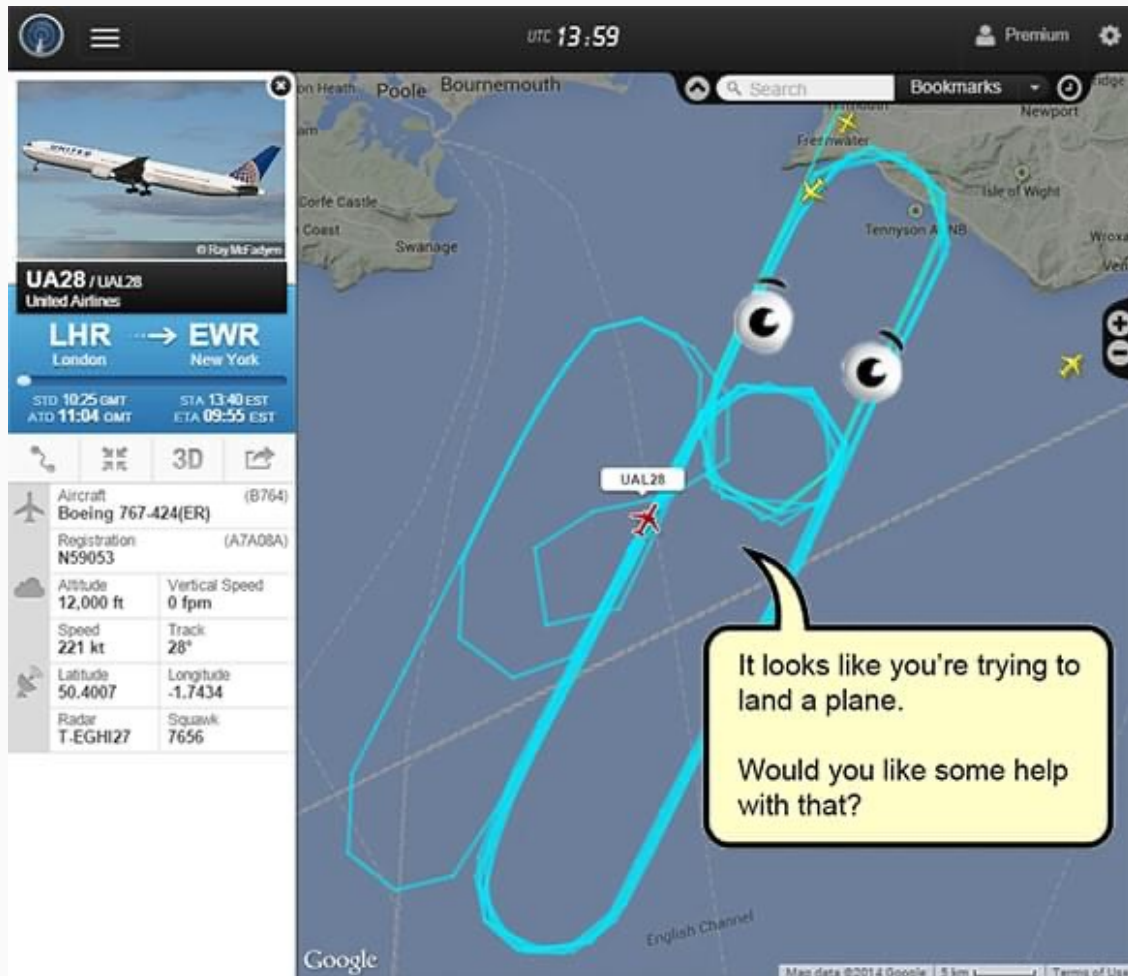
UTC 13:59

Premium

Search

Bookmarks

© Ray McFadyen

UA28 / UAL28
United Airlines

LHR → EWR
London New York

STD 10:25 GMT
ATD 11:04 GMT
STA 13:40 EST
ETA 09:55 EST

3D

Aircraft (B764)
Boeing 767-424(ER)

Registration (A7A08A)
N59053

Altitude
12,000 ft

Vertical Speed
0 fpm

Speed
221 kt

Track
28°

Latitude
50.4007

Longitude
-1.7434

Radar
T-EGHI27

Squawk
7656

Poole

Bournemouth

Corfe Castle

Coast

Swanage

Freshwater

Newport

Isle of Wight

Tennyson

UAL28

It looks like you're trying to land a plane.

Would you like some help with that?

English Channel

Google

Map data ©2014 Google 5 km

Terms of Use